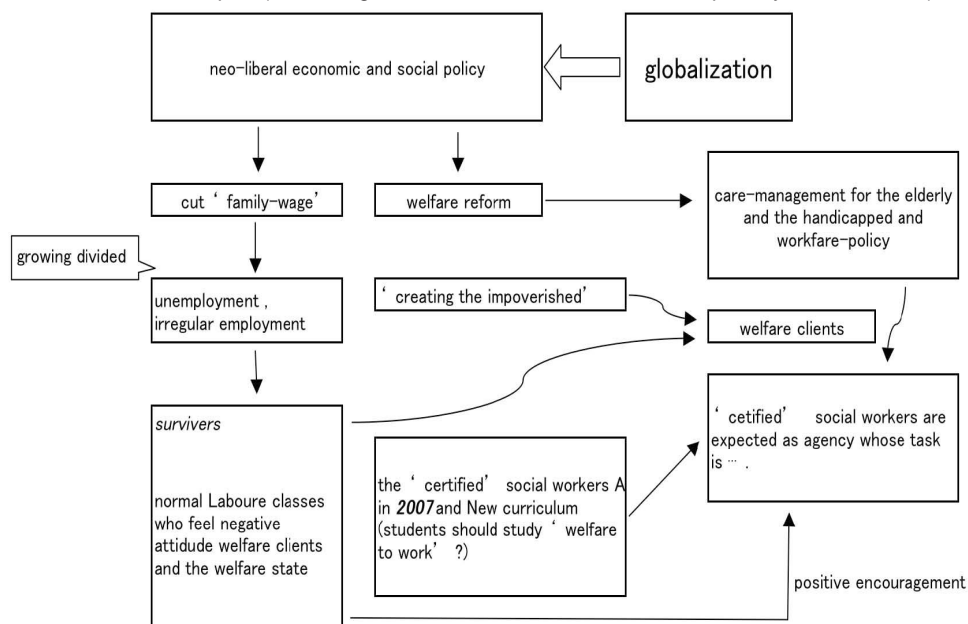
neo-liberal economic and social policy

globalization

cut ' family-wage'

welfare reform

care-management for the elderly and the handicapped and workfare-policy

growing divided

unemployment , irregular employment

' creating the impoverished'

welfare clients

survivers

normal Laboure classes who feel negative attidude welfare clients and the welfare state

the ' certified' social workers A in *2007* and New curriculum (students should study ' welfare to work' ?)

' cetified' social workers are expected as agency whose task is … .

positive encouragement